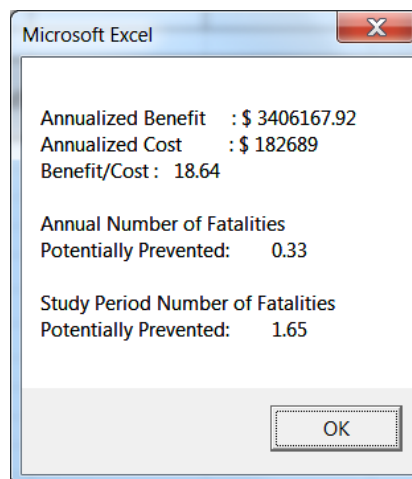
Microsoft Excel

Annualized Benefit : $ 3406167.92
Annualized Cost : $ 182689
Benefit/Cost : 18.64

Annual Number of Fatalities
Potentially Prevented: 0.33

Study Period Number of Fatalities
Potentially Prevented: 1.65

OK